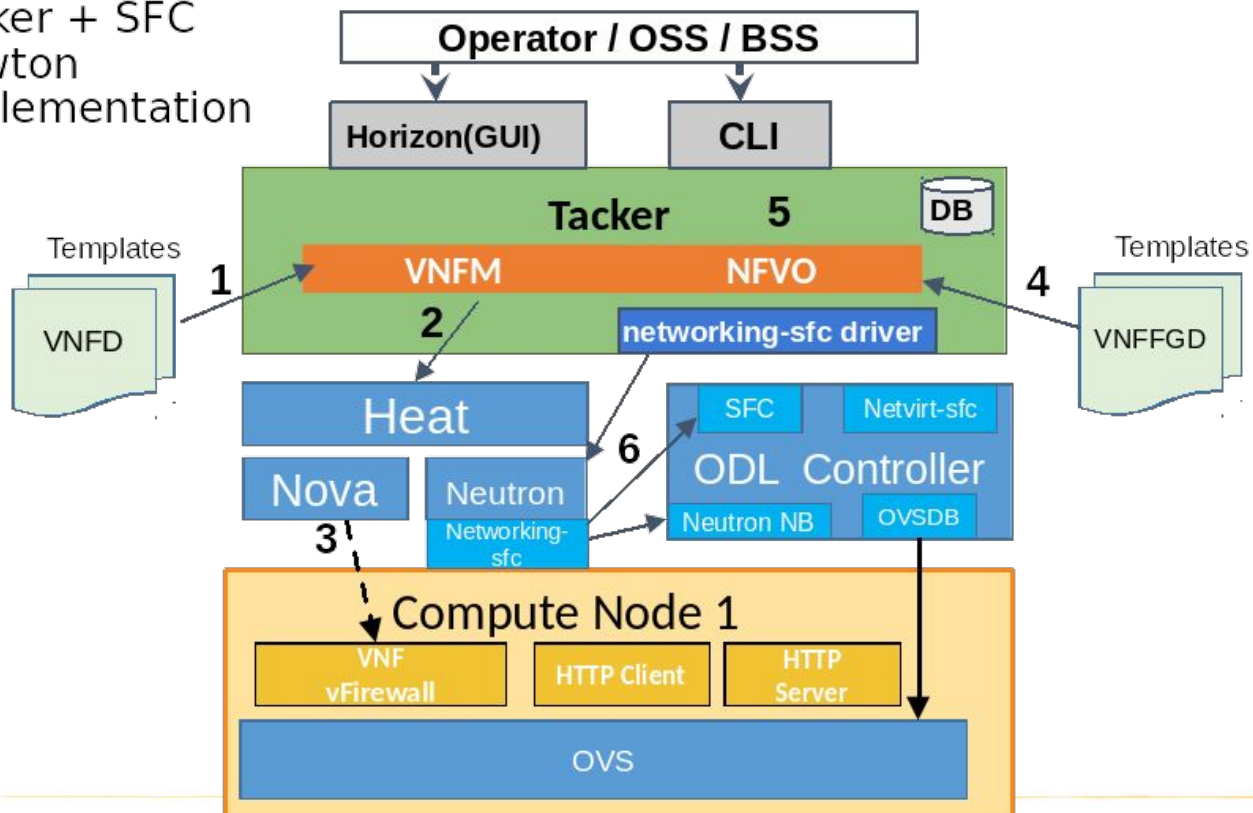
ker + SFC
wton
lementation

Operator / OSS / BSS

Horizon(GUI)

CLI

Tacker

5

DB

Templates

1

VNFM

NFVO

4

Templates

VNFD

2

networking-sfc driver

VNFFGD

Heat

SFC

Netvirt-sfc

6

ODL Controller

Nova

Neutron

Networking-sfc

Neutron NB

OVSDB

3

Compute Node 1

VNF vFirewall

HTTP Client

HTTP Server

OVS